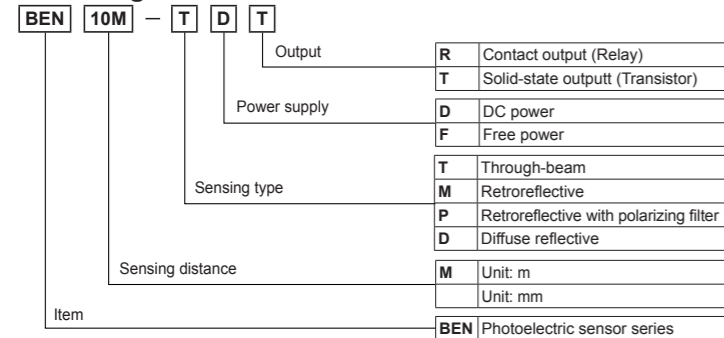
BEN 10M − T D T

Output

| R | Contact output (Relay) |
|---|---|
| T | Solid-state outputt (Transistor) |

Power supply

| D | DC power |
|---|---|
| F | Free power |

Sensing type

| T | Through-beam |
|---|---|
| M | Retroreflective |
| P | Retroreflective with polarizing filter |
| D | Diffuse reflective |

Sensing distance

| M | Unit: m |
|---|---|
|  | Unit: mm |

Item

| BEN | Photoelectric sensor series |
|---|---|